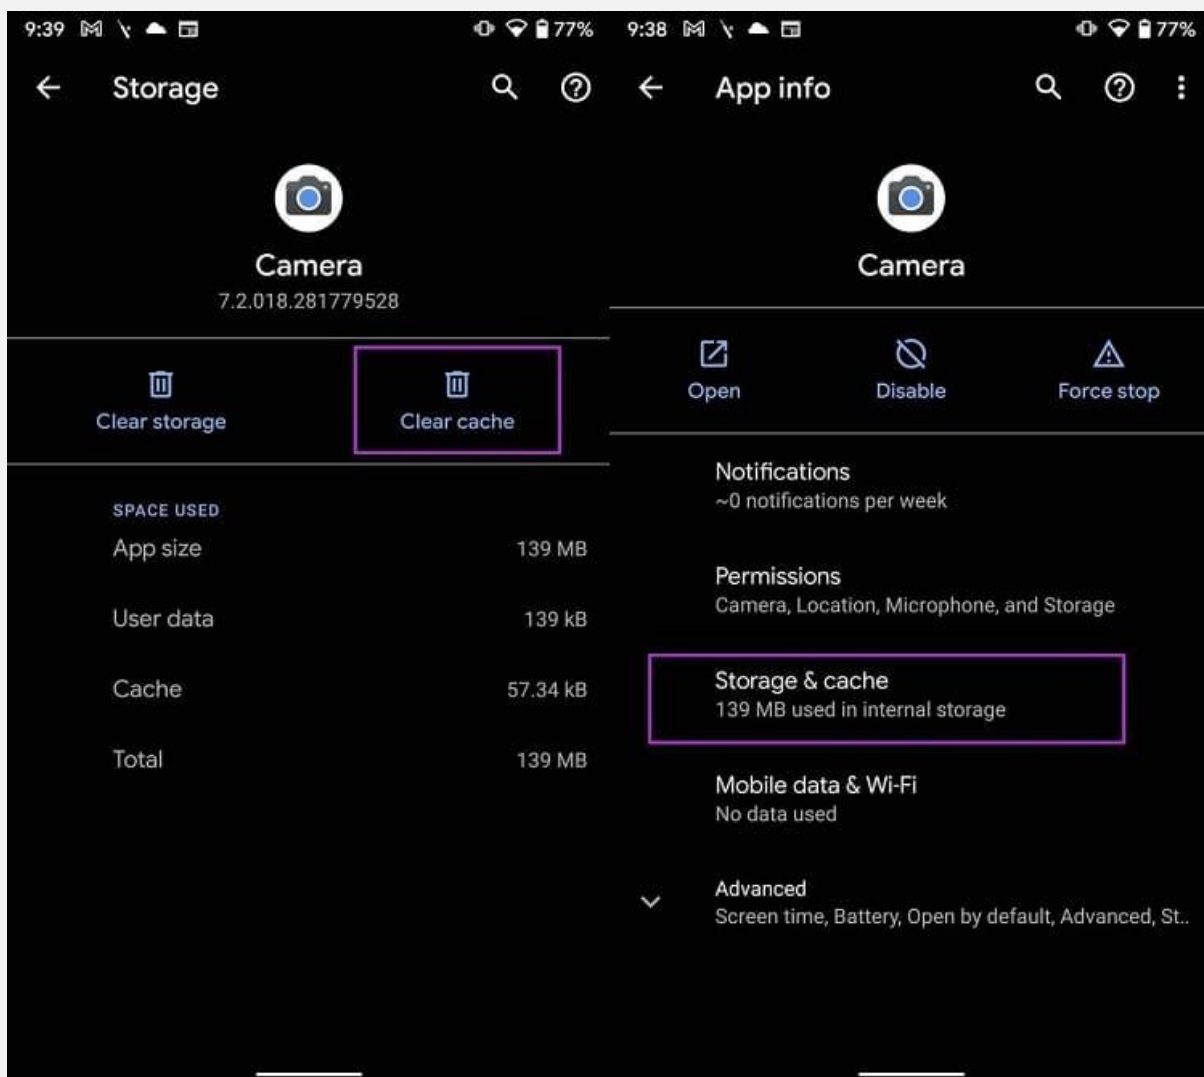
9:39 77%

Storage

Camera
7.2.018.281779528

Clear storage

Clear cache

SPACE USED

App size 139 MB

User data 139 kB

Cache 57.34 kB

Total 139 MB

9:38 77%

App info

Camera

Open

Disable

Force stop

Notifications
~0 notifications per week

Permissions
Camera, Location, Microphone, and Storage

Storage & cache
139 MB used in internal storage

Mobile data & Wi-Fi
No data used

Advanced
Screen time, Battery, Open by default, Advanced, St..